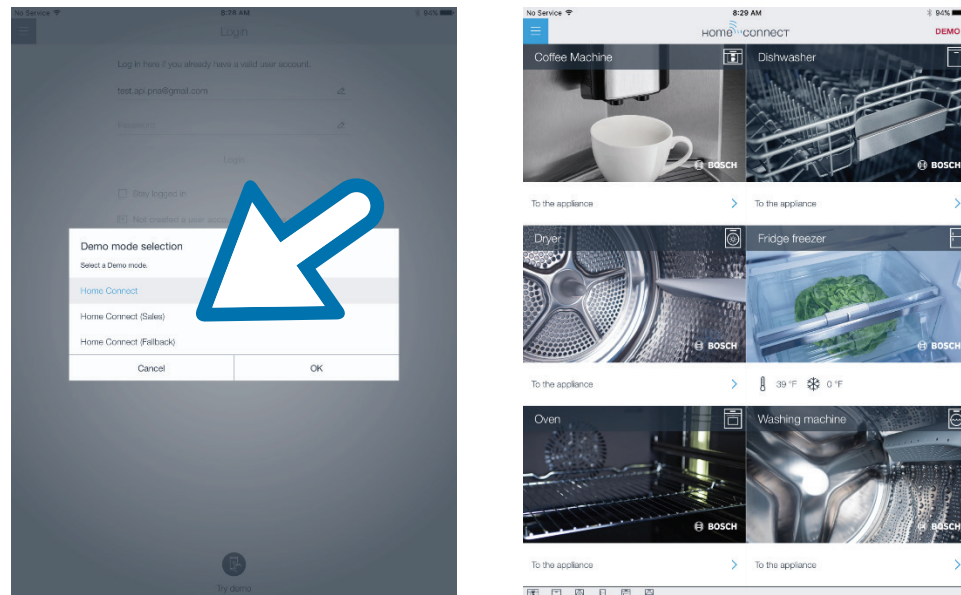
No Service
8:28 AM
94%
Login
Log in here if you already have a valid user account.
test.api.pne@gmail.com
Password
Login
Stay logged in
Not created a user account

Demo mode selection
Select a Demo mode.
Home Connect
Home Connect (Sales)
Home Connect (Fallback)
Cancel
OK

Try demo

No Service
8:29 AM
94%
HOME CONNECT
DEMO
Coffee Machine
BOSCH
To the appliance
Dishwasher
BOSCH
To the appliance
Dryer
BOSCH
To the appliance
Fridge freezer
BOSCH
39 °F 0 °F
Oven
BOSCH
To the appliance
Washing machine
BOSCH
To the appliance